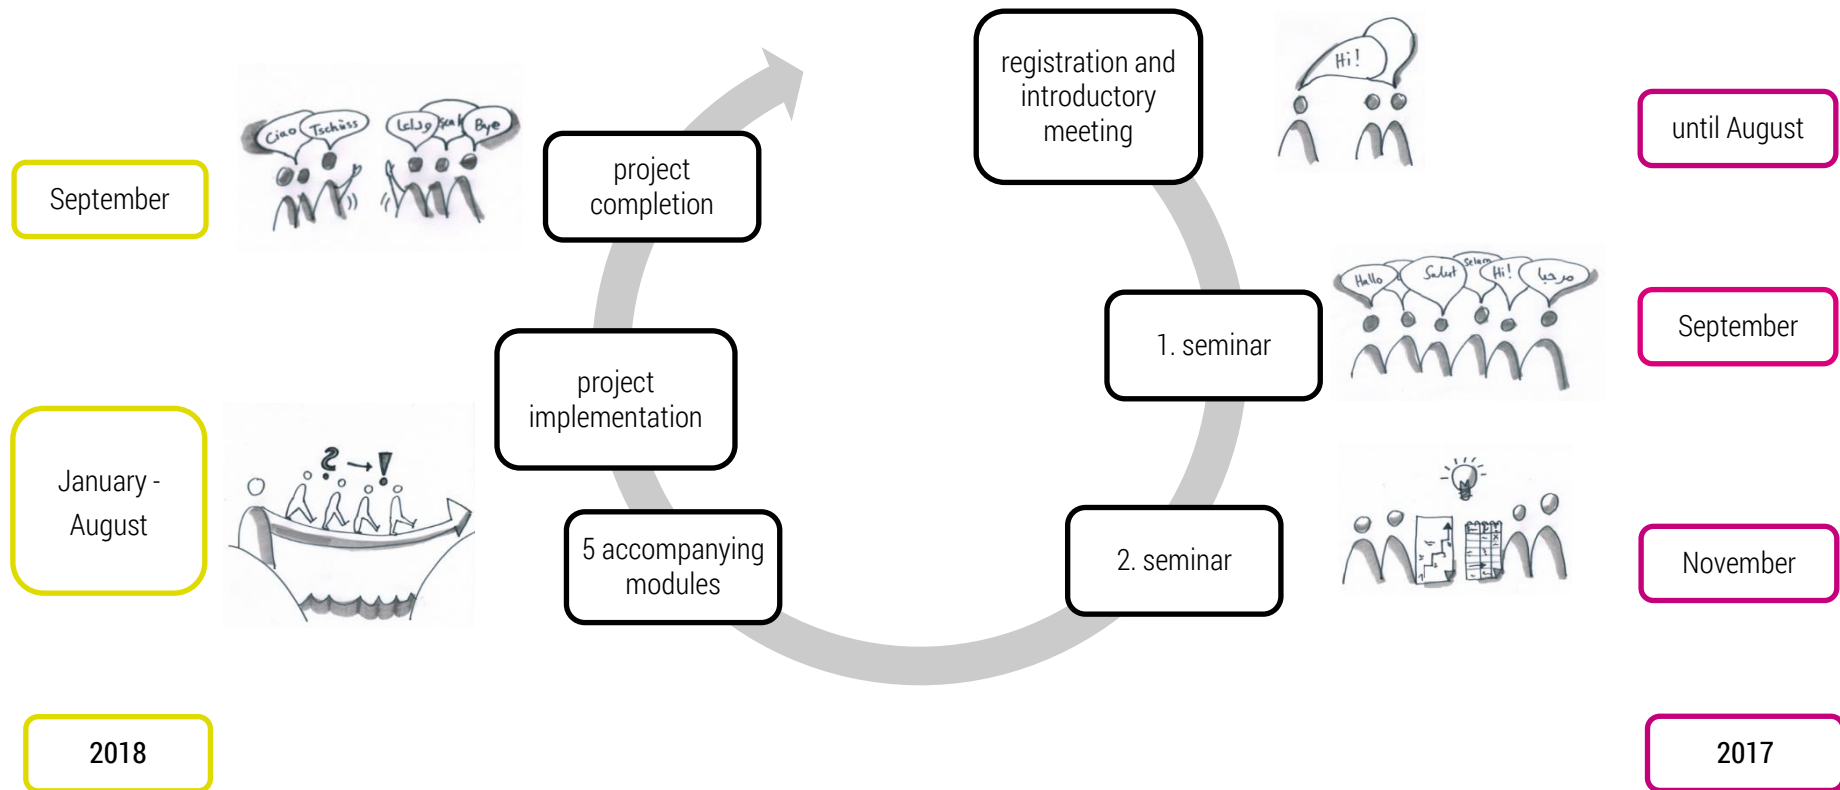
registration and introductory meeting

Hi!

until August

September

Ciao Tschüss وداعا Bye

project completion

1. seminar

Hallo Salut Selam Hi! مرحبا

September

January - August

project implementation

5 accompanying modules

2. seminar

November

2018

2017